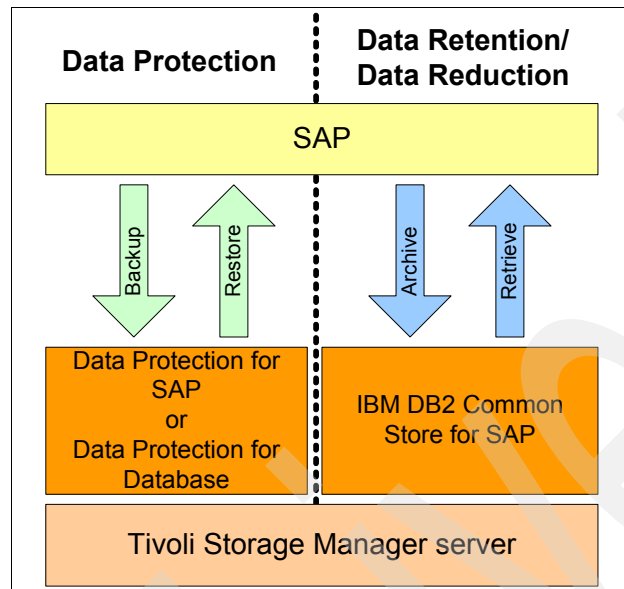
Data Protection

Data Retention/ Data Reduction

SAP

Backup

Restore

Archive

Retrieve

Data Protection for SAP or Data Protection for Database

IBM DB2 Common Store for SAP

Tivoli Storage Manager server